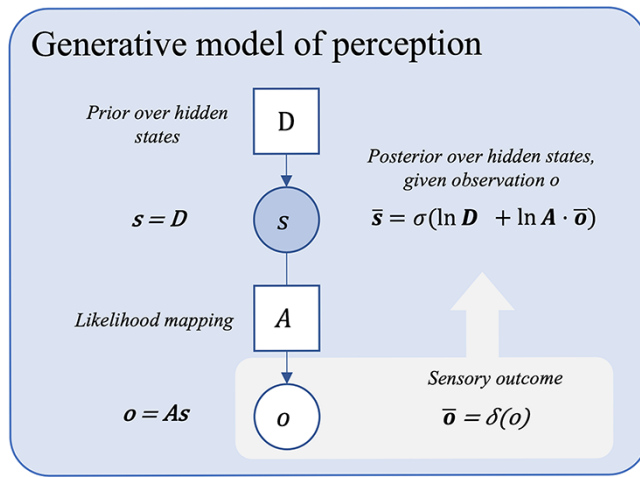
Generative model of perception

Prior over hidden states

D

$\boldsymbol{s} = \boldsymbol{D}$

$s$

Posterior over hidden states, given observation $o$

$\bar{\boldsymbol{s}} = \sigma(\ln \boldsymbol{D} + \ln \boldsymbol{A} \cdot \bar{\boldsymbol{o}})$

Likelihood mapping

$A$

$\boldsymbol{o} = \boldsymbol{A}\boldsymbol{s}$

$o$

Sensory outcome

$\bar{\boldsymbol{o}} = \delta(o)$